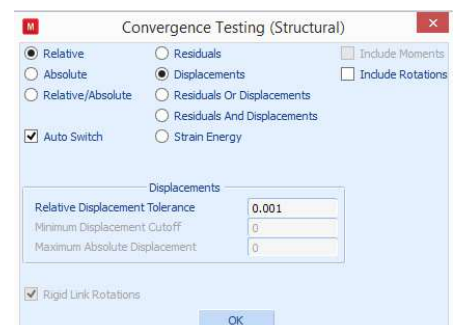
M

Convergence Testing (Structural)

Relative
Absolute
Relative/Absolute

Residuals
Displacements
Residuals Or Displacements
Residuals And Displacements
Strain Energy

Include Moments
Include Rotations

Auto Switch

Displacements

Relative Displacement Tolerance 0.001
Minimum Displacement Cutoff 0
Maximum Absolute Displacement 0

Rigid Link Rotations

OK